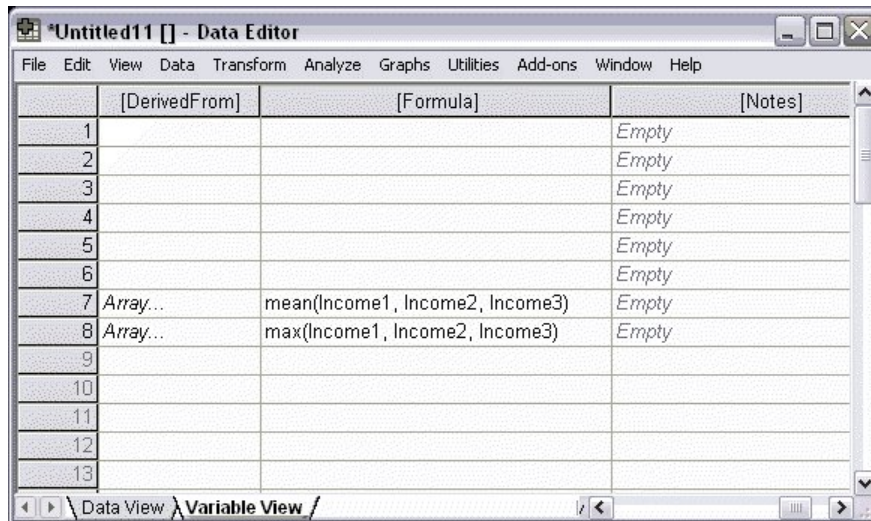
*Untitled11 [] - Data Editor

File Edit View Data Transform Analyze Graphs Utilities Add-ons Window Help

| | [DerivedFrom] | [Formula] | [Notes] |
|---|---|---|---|
| 1 | | | Empty |
| 2 | | | Empty |
| 3 | | | Empty |
| 4 | | | Empty |
| 5 | | | Empty |
| 6 | | | Empty |
| 7 | Array... | mean(Income1, Income2, Income3) | Empty |
| 8 | Array... | max(Income1, Income2, Income3) | Empty |
| 9 | | | |
| 10 | | | |
| 11 | | | |
| 12 | | | |
| 13 | | | |

Data View Variable View